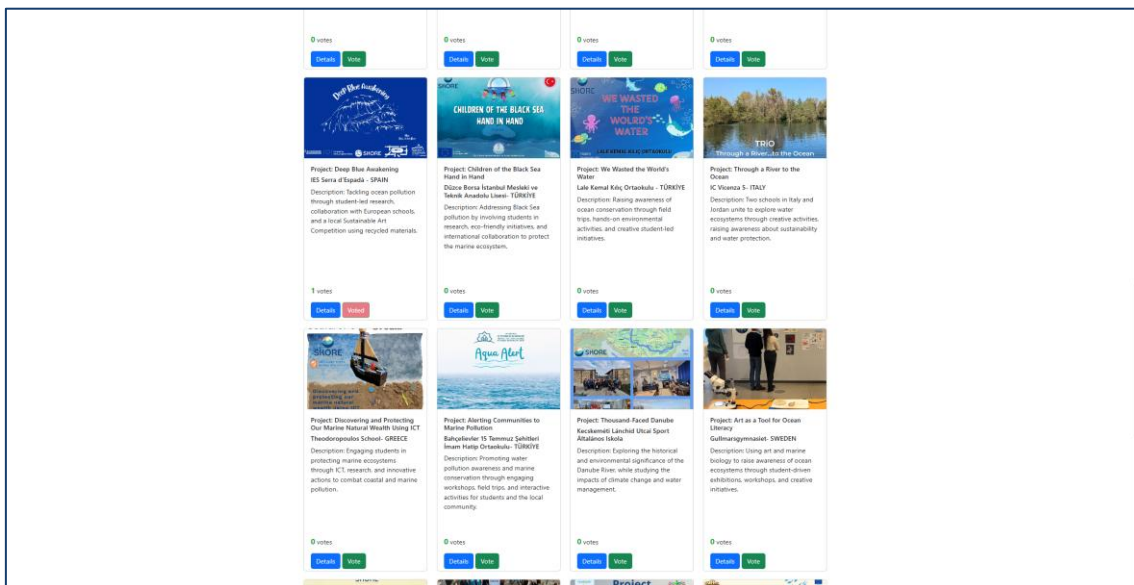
0 votes
Details Vote

0 votes
Details Vote

0 votes
Details Vote

0 votes
Details Vote

Deep Blue Awakening
SHORE

Project: Deep Blue Awakening
IES Serra d'Espadà - SPAIN
Description: Tackling ocean pollution through student-led research, collaboration with European schools, and a local Sustainable Art Competition using recycled materials.

1 votes
Details Voted

SHORE
CHILDREN OF THE BLACK SEA HAND IN HAND

Project: Children of the Black Sea Hand in Hand
Düzce Borsa İstanbul Mesleki ve Teknik Anadolu Lisesi- TÜRKİYE
Description: Addressing Black Sea pollution by involving students in research, eco-friendly initiatives, and international collaboration to protect the marine ecosystem.

0 votes
Details Vote

SHORE
WE WASTED THE WOLRD'S WATER
LALE KEMAL KILIÇ ORTAOKULU

Project: We Wasted the World's Water
Lale Kemal Kılıç Ortaokulu - TÜRKİYE
Description: Raising awareness of ocean conservation through field trips, hands-on environmental activities, and creative student-led initiatives.

0 votes
Details Vote

TRIO
Through a River...to the Ocean

Project: Through a River to the Ocean
IC Vicenza 5- ITALY
Description: Two schools in Italy and Jordan unite to explore water ecosystems through creative activities, raising awareness about sustainability and water protection.

0 votes
Details Vote

SHORE
Discovering and protecting our marine natural

Project: Discovering and Protecting Our Marine Natural Wealth Using ICT
Theodoropoulos School- GREECE
Description: Engaging students in protecting marine ecosystems through ICT, research, and innovative actions to combat coastal and marine pollution.

0 votes
Details Vote

Aqua Alert

Project: Alerting Communities to Marine Pollution
Bahçelievler 15 Temmuz Şehitleri İmam Hatip Ortaokulu- TÜRKİYE
Description: Promoting water pollution awareness and marine conservation through engaging workshops, field trips, and interactive activities for students and the local community.

0 votes
Details Vote

SHORE

Project: Thousand-Faced Danube
Kecskeméti Lánchíd Utcai Sport Általános Iskola
Description: Exploring the historical and environmental significance of the Danube River, while studying the impacts of climate change and water management.

0 votes
Details Vote

Project: Art as a Tool for Ocean Literacy
Gullmarsgymnasiet- SWEDEN
Description: Using art and marine biology to raise awareness of ocean ecosystems through student-driven exhibitions, workshops, and creative initiatives.

0 votes
Details Vote

Project